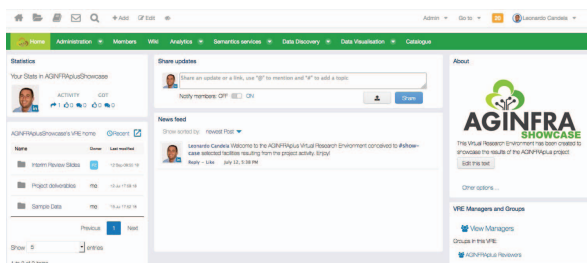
+ Add Edit Admin Go to Leonardo Candela

Home Administration Members Wiki Analytics Semantics services Data Discovery Data Visualisation Catalogue

Statistics

Your Stats in AGINFRAplusShowcase

ACTIVITY 1 0 0
GOT 0 0

AGINFRAplusShowcase's VRE home Recent

| Name | Owner | Last modified |
|---|---|---|
| Interim Review Slides | | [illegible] |
| Project deliverables | me | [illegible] |
| Sample Data | me | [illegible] |

Previous 1 Next

Show 5 entries

Share updates

Share an update or a link, use "@" to mention and "#" to add a topic

Notify members: OFF ON

Share

News feed

Show sorted by: Newest Post

Leonardo Candela Welcome to the AGINFRAplus Virtual Research Environment conceived to #showcase selected facilities resulting from the project activity. Enjoy!

Reply - Like July 13, 5:38 PM

About

AGINFRA SHOWCASE

This Virtual Research Environment has been created to showcase the results of the AGINFRAplus project.

Edit this text

Other options...

VRE Managers and Groups

View Managers

Groups in this VRE

AGINFRAplus Reviewers